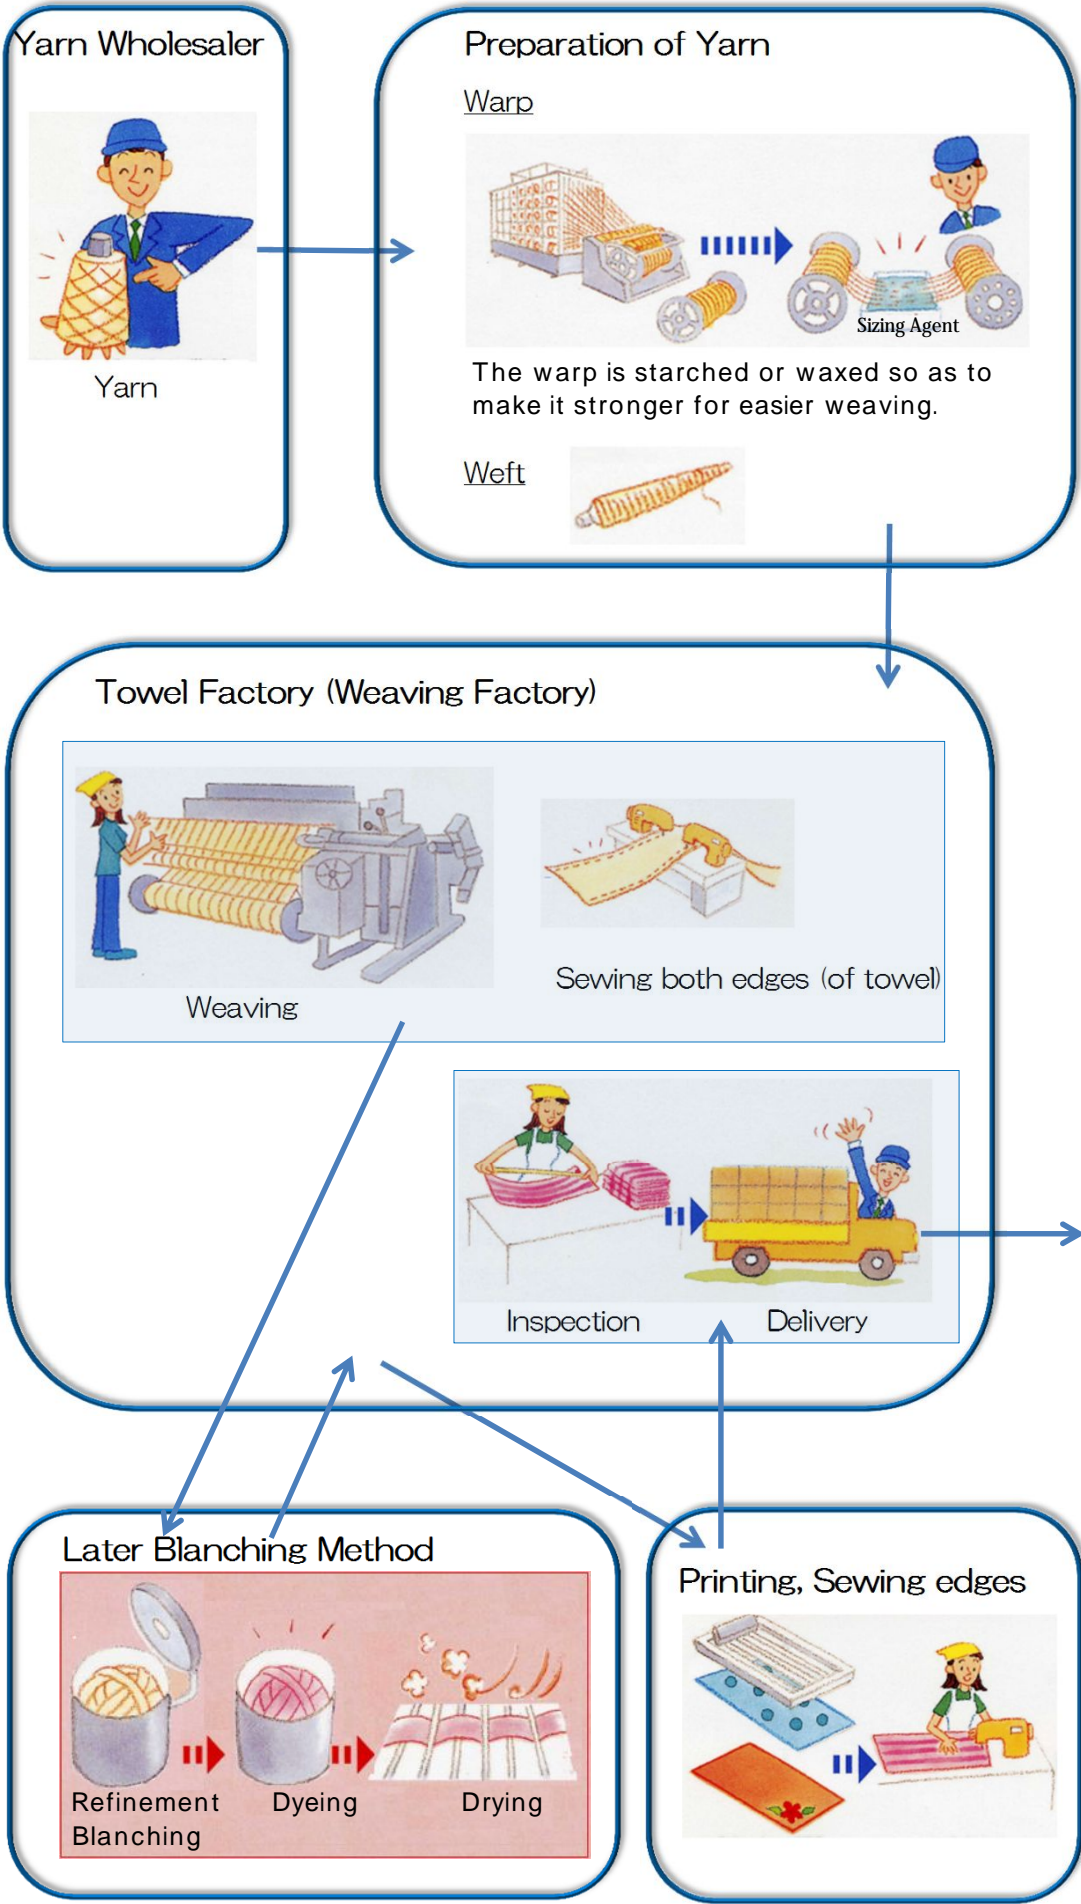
Yarn Wholesaler

Yarn

Preparation of Yarn

Warp

Sizing Agent

The warp is starched or waxed so as to make it stronger for easier weaving.

Weft

Towel Factory (Weaving Factory)

Weaving

Sewing both edges (of towel)

Inspection

Delivery

Later Blanching Method

Refinement Blanching

Dyeing

Drying

Printing, Sewing edges